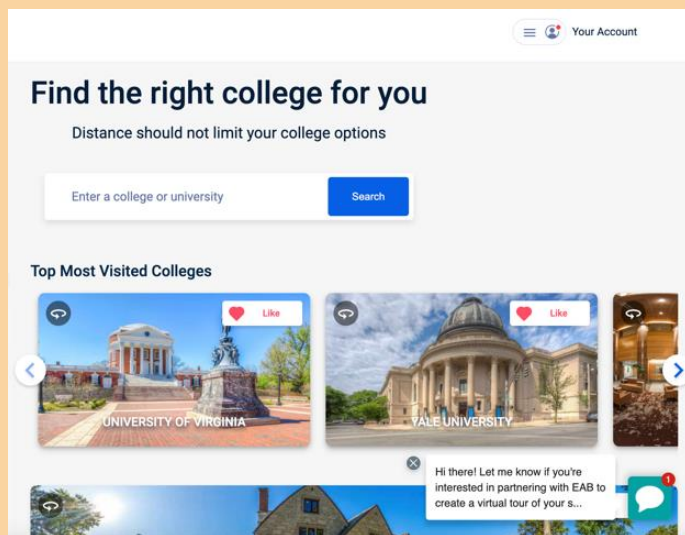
Your Account

Find the right college for you

Distance should not limit your college options

Enter a college or university

Search

Top Most Visited Colleges

Like

UNIVERSITY OF VIRGINIA

Like

YALE UNIVERSITY

Hi there! Let me know if you're interested in partnering with EAB to create a virtual tour of your s...

1